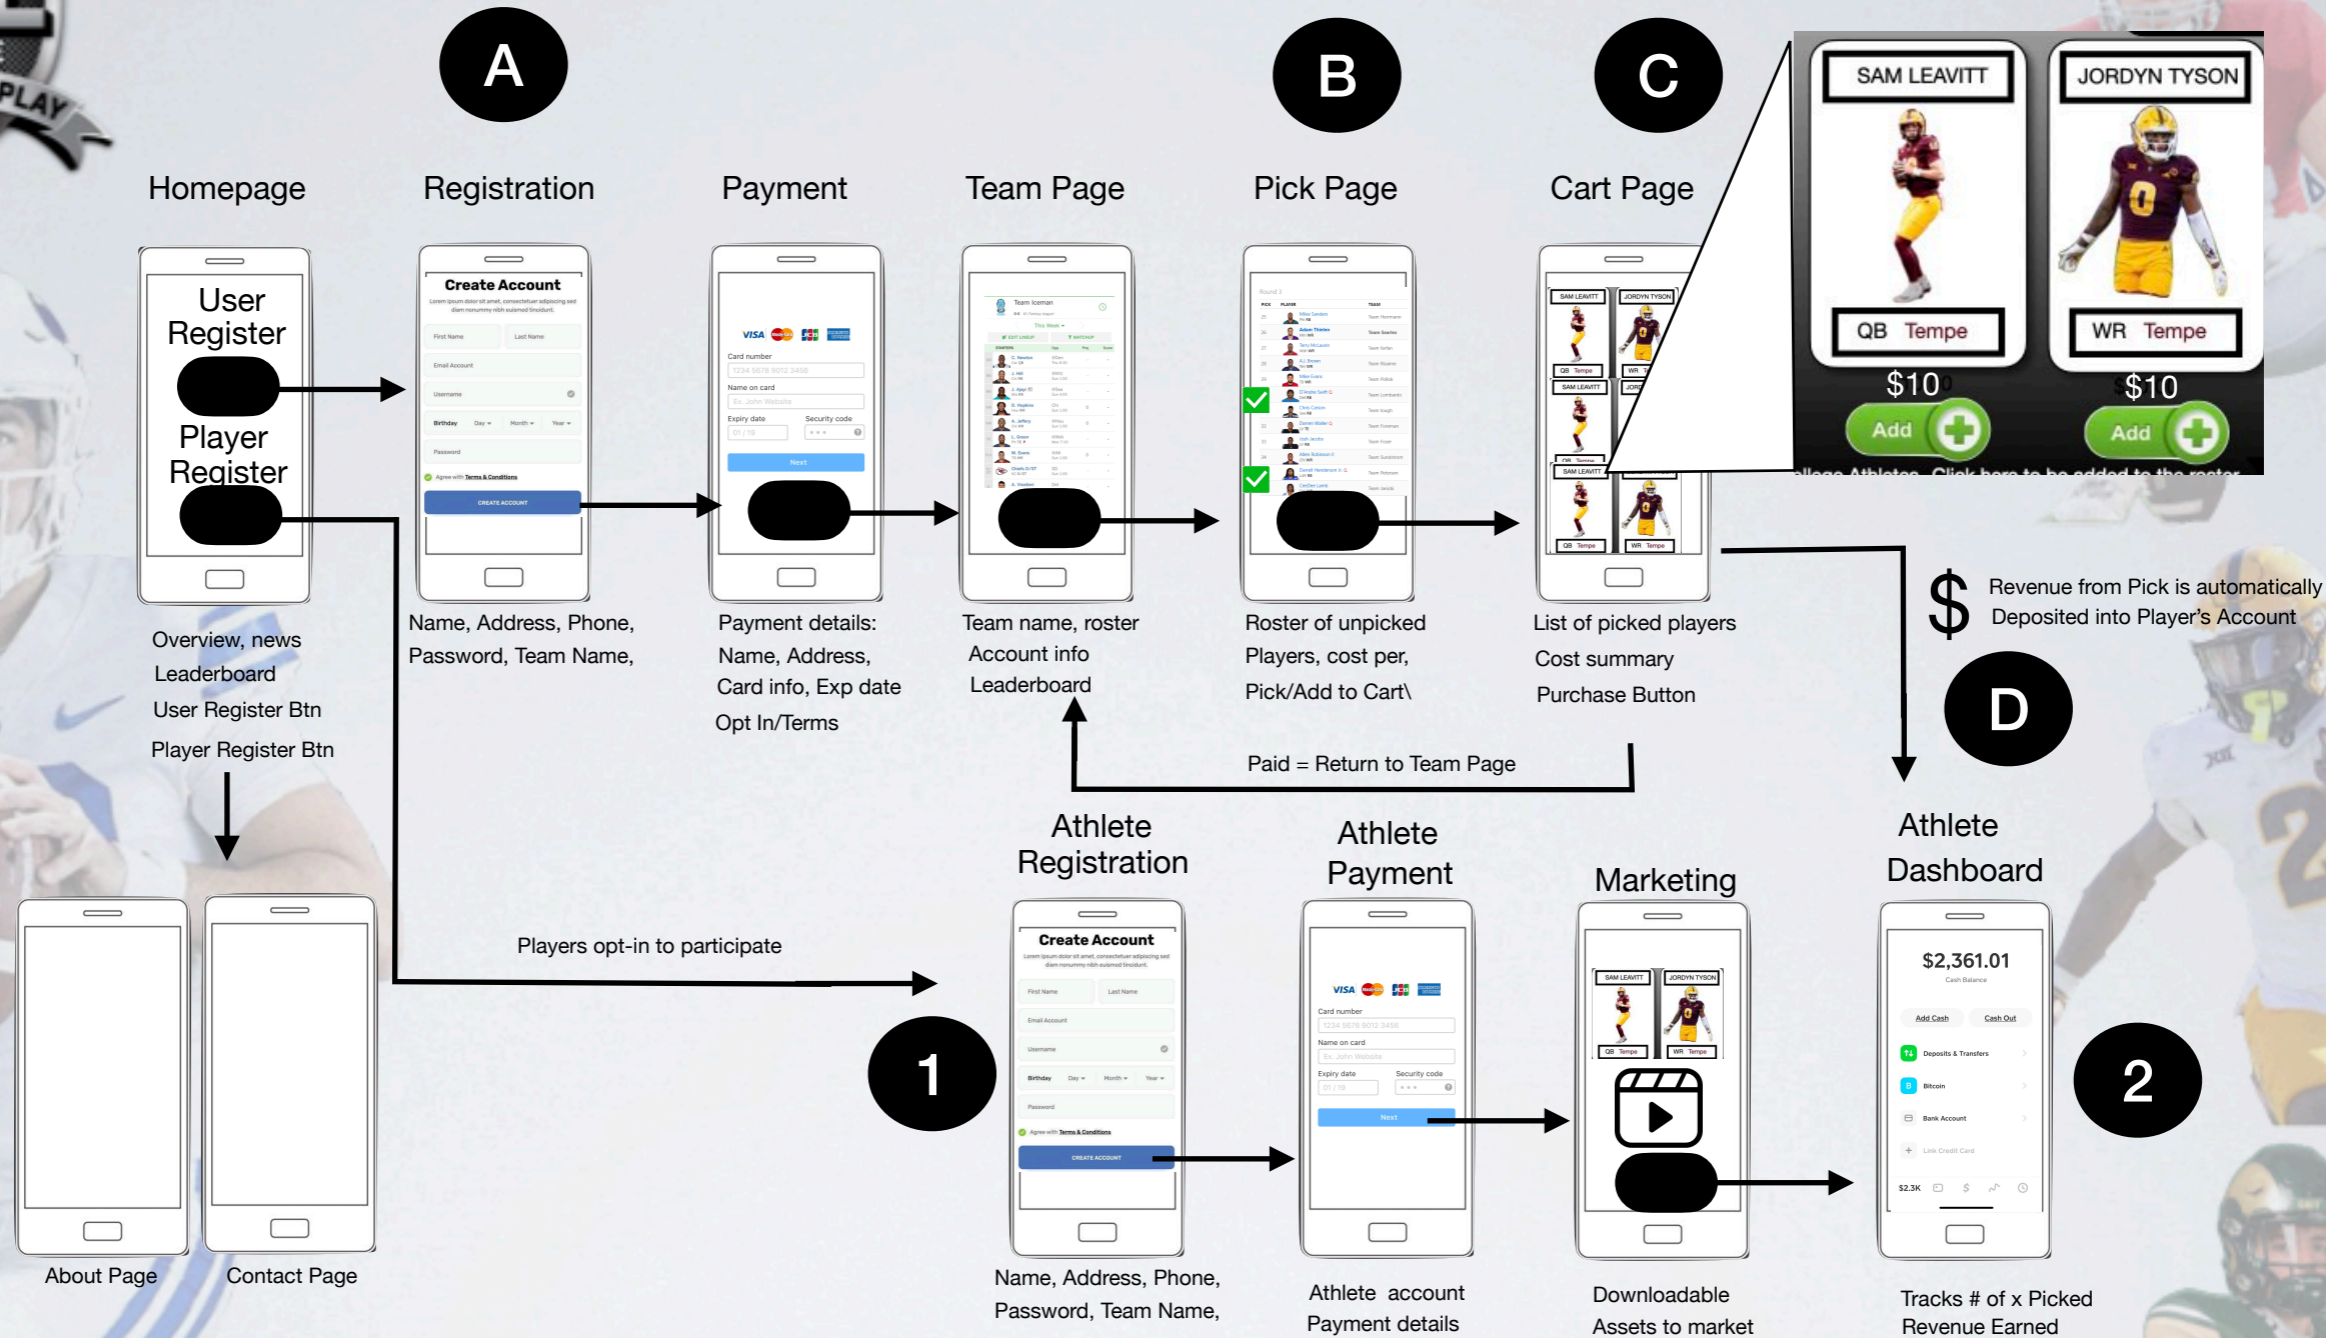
PLAY

A

B

C

Homepage

Registration

Payment

Team Page

Pick Page

Cart Page

SAM LEAVITT

JORDYN TYSON

QB Tempe

WR Tempe

$10

$10

Add

Add

ollege Athletes. Click here to be added to the roster

User Register

Player Register

Create Account

Overview, news
Leaderboard
User Register Btn
Player Register Btn

Name, Address, Phone, Password, Team Name,

Payment details:
Name, Address,
Card info, Exp date
Opt In/Terms

Team name, roster
Account info
Leaderboard

Roster of unpicked
Players, cost per,
Pick/Add to Cart\

List of picked players
Cost summary
Purchase Button

$

Revenue from Pick is automatically
Deposited into Player's Account

D

Paid = Return to Team Page

Athlete Registration

Athlete Payment

Marketing

Athlete Dashboard

Players opt-in to participate

Create Account

1

$2,361.01

2

About Page

Contact Page

Name, Address, Phone,
Password, Team Name,

Athlete account
Payment details

Downloadable
Assets to market

Tracks # of x Picked
Revenue Earned